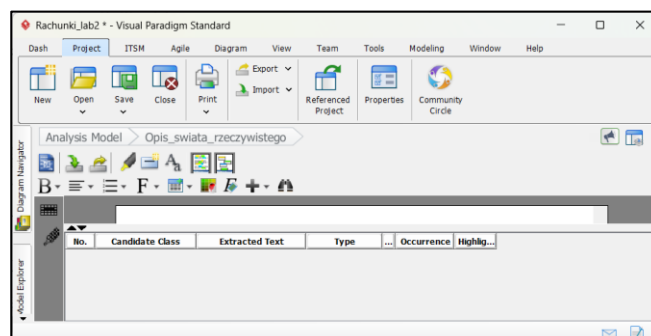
Rachunki_lab2 * - Visual Paradigm Standard

Dash Project ITSM Agile Diagram View Team Tools Modeling Window Help

New Open Save Close Print Export Import Referenced Project Properties Community Circle

Analysis Model Opis_swiata_rzeczywistego

Diagram Navigator

Model Explorer

| No. | Candidate Class | Extracted Text | Type | ... | Occurrence | Highlig... |
|---|---|---|---|---|---|---|